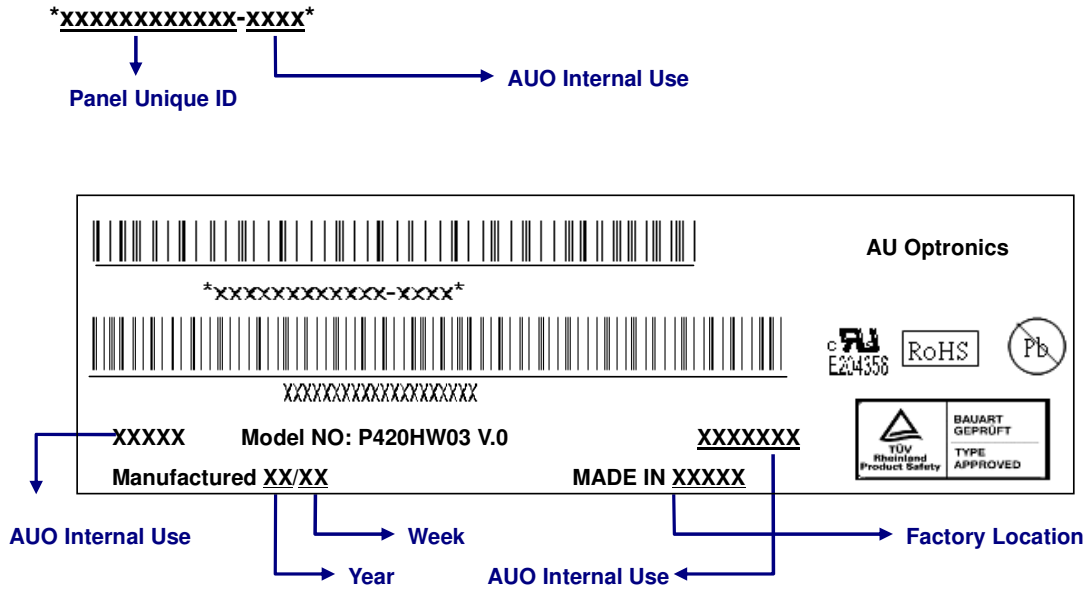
*xxxxxxxxxxxx-xxxx*

AUO Internal Use

Panel Unique ID

AU Optronics

*xxxxxxxxxxxx-xxxx*

c UL us
E204356

RoHS

Pb

XXXXXXXXXXXXXXXXXXX

TÜV Rheinland Product Safety

BAUART GEPRÜFT

TYPE APPROVED

XXXXX Model NO: P420HW03 V.0 XXXXXXX

Manufactured XX/XX MADE IN XXXXX

AUO Internal Use

Week

Factory Location

Year

AUO Internal Use